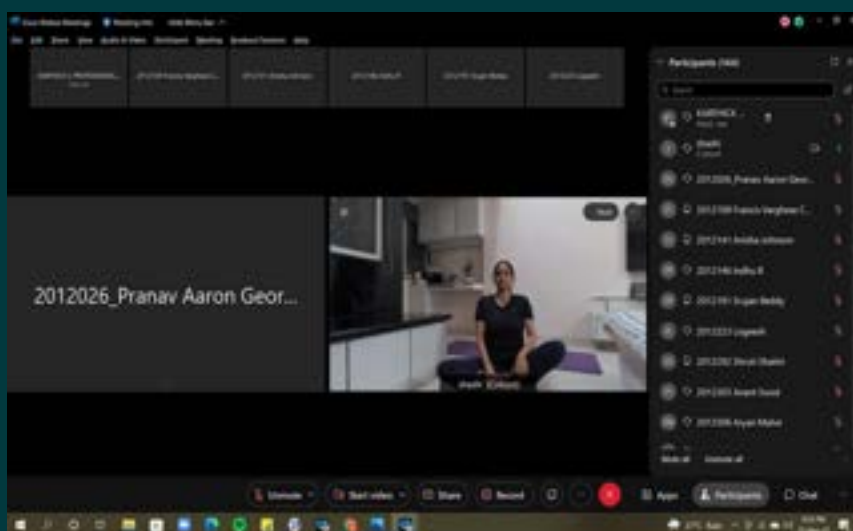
Cisco Webex Meetings  Meeting info  Hide Menu bar

File  Edit  Share  View  Audio & Video  Participant  Meeting  Breakout Sessions  Help

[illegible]  2012109 Francis Varghese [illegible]  2012141 Anisha Johnson  2012146 Indhu R  2012191 Srujan Reddy  2012223 Logesh

2012026_Pranav Aaron Geor...

Shakti (Cohost)

Participants (44)

Search

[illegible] Host, me

Shakti Cohost

2012026_Pranav Aaron Geor...

2012109 Francis Varghese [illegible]

2012141 Anisha Johnson

2012146 Indhu R

2012191 Srujan Reddy

2012223 Logesh

2012282 Shruti Shakti

2012303 Anant Sood

2012306 Aryan Mahat

Mute all  Unmute all

Unmute  Start video  Share  Record  Apps  Participants  Chat